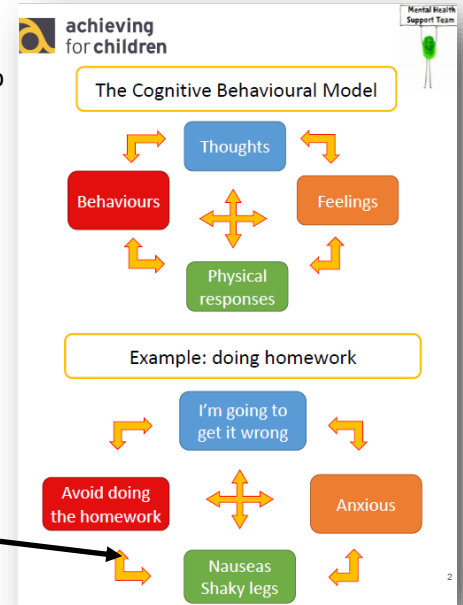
achieving for children

Mental Health Support Team

The Cognitive Behavioural Model

Thoughts

Behaviours

Feelings

Physical responses

Example: doing homework

I'm going to get it wrong

Avoid doing the homework

Anxious

Nauseas Shaky legs

2